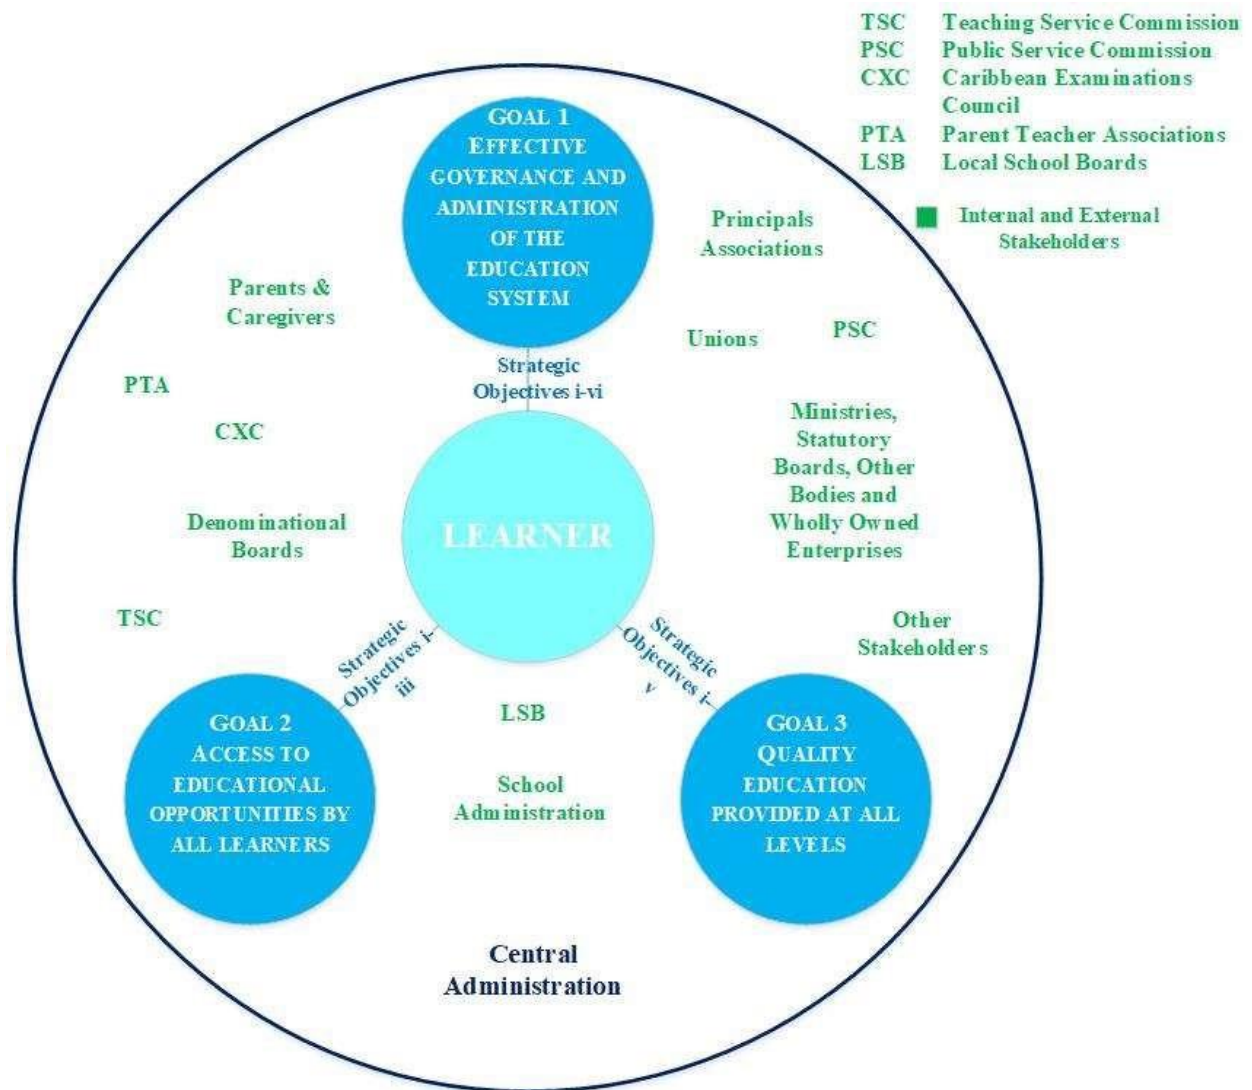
TSC Teaching Service Commission
PSC Public Service Commission
CXC Caribbean Examinations Council
PTA Parent Teacher Associations
LSB Local School Boards

Internal and External Stakeholders

GOAL 1
EFFECTIVE GOVERNANCE AND ADMINISTRATION OF THE EDUCATION SYSTEM

Principals Associations

Parents & Caregivers

Unions

PSC

Strategic Objectives i-vi

PTA

CXC

Ministries, Statutory Boards, Other Bodies and Wholly Owned Enterprises

Denominational Boards

LEARNER

TSC

Strategic Objectives i-iii

Strategic Objectives i-v

Other Stakeholders

LSB

GOAL 2
ACCESS TO EDUCATIONAL OPPORTUNITIES BY ALL LEARNERS

School Administration

GOAL 3
QUALITY EDUCATION PROVIDED AT ALL LEVELS

Central Administration